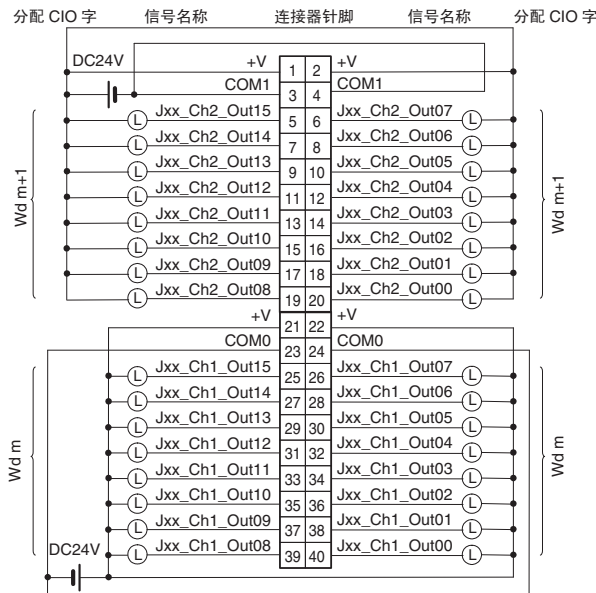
分配 CIO 字　信号名称　连接器针脚　信号名称　分配 CIO 字

DC24V

| 信号名称 | 针脚 | 针脚 | 信号名称 |
|---|---|---|---|
| +V | 1 | 2 | +V |
| COM1 | 3 | 4 | COM1 |
| Jxx_Ch2_Out15 | 5 | 6 | Jxx_Ch2_Out07 |
| Jxx_Ch2_Out14 | 7 | 8 | Jxx_Ch2_Out06 |
| Jxx_Ch2_Out13 | 9 | 10 | Jxx_Ch2_Out05 |
| Jxx_Ch2_Out12 | 11 | 12 | Jxx_Ch2_Out04 |
| Jxx_Ch2_Out11 | 13 | 14 | Jxx_Ch2_Out03 |
| Jxx_Ch2_Out10 | 15 | 16 | Jxx_Ch2_Out02 |
| Jxx_Ch2_Out09 | 17 | 18 | Jxx_Ch2_Out01 |
| Jxx_Ch2_Out08 | 19 | 20 | Jxx_Ch2_Out00 |
| +V | 21 | 22 | +V |
| COM0 | 23 | 24 | COM0 |
| Jxx_Ch1_Out15 | 25 | 26 | Jxx_Ch1_Out07 |
| Jxx_Ch1_Out14 | 27 | 28 | Jxx_Ch1_Out06 |
| Jxx_Ch1_Out13 | 29 | 30 | Jxx_Ch1_Out05 |
| Jxx_Ch1_Out12 | 31 | 32 | Jxx_Ch1_Out04 |
| Jxx_Ch1_Out11 | 33 | 34 | Jxx_Ch1_Out03 |
| Jxx_Ch1_Out10 | 35 | 36 | Jxx_Ch1_Out02 |
| Jxx_Ch1_Out09 | 37 | 38 | Jxx_Ch1_Out01 |
| Jxx_Ch1_Out08 | 39 | 40 | Jxx_Ch1_Out00 |

L L L L L L L L L L L L L L L L L L L L L L L L L L L L L L L L

Wd m+1　Wd m+1

Wd m　Wd m

DC24V